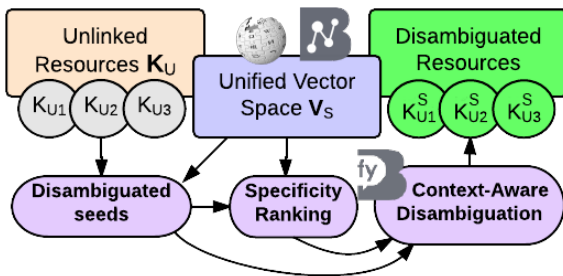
Unlinked Resources $\mathbf{K}_U$

$K_{U1}$ $K_{U2}$ $K_{U3}$

Unified Vector Space $\mathbf{V}_S$

Disambiguated Resources

$K^S_{U1}$ $K^S_{U2}$ $K^S_{U3}$

Disambiguated seeds

Specificity Ranking

fy

Context-Aware Disambiguation